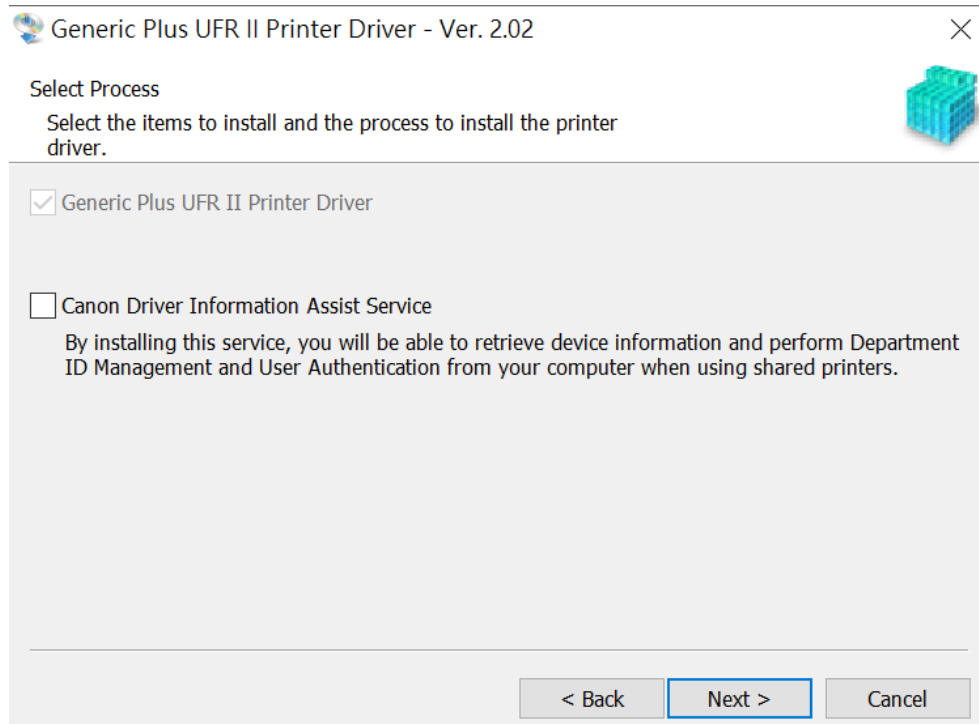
Generic Plus UFR II Printer Driver - Ver. 2.02

Select Process

Select the items to install and the process to install the printer driver.

Generic Plus UFR II Printer Driver

Canon Driver Information Assist Service

By installing this service, you will be able to retrieve device information and perform Department ID Management and User Authentication from your computer when using shared printers.

< Back

Next >

Cancel